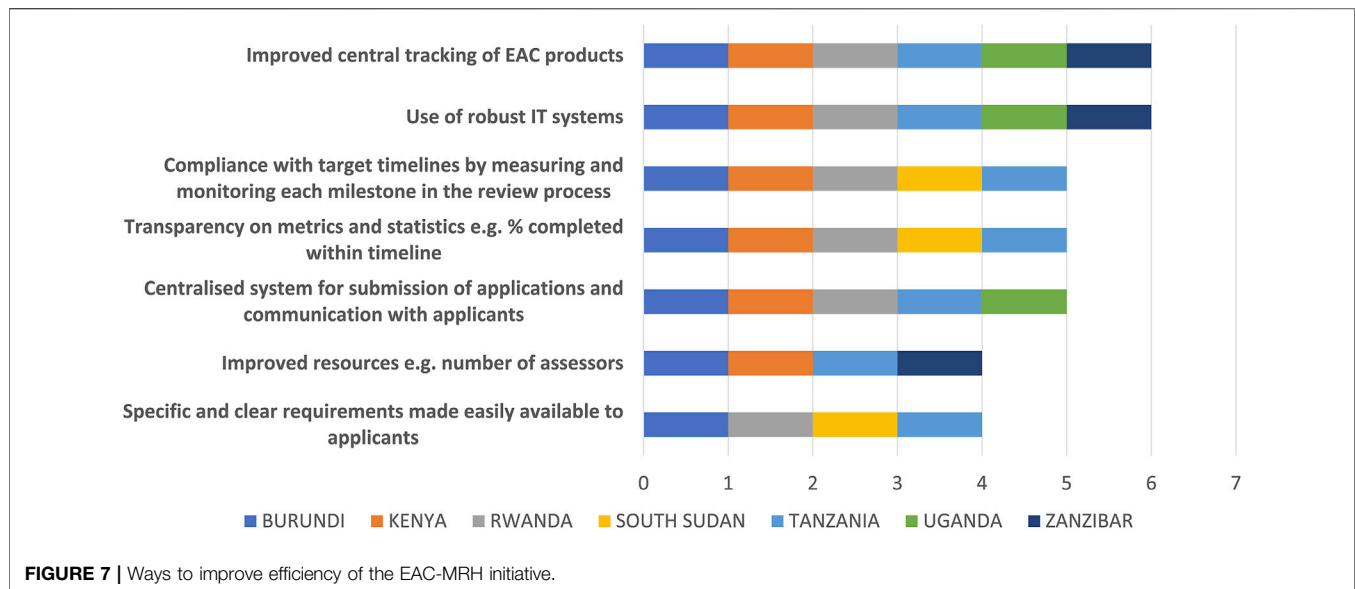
Improved central tracking of EAC products

Use of robust IT systems

Compliance with target timelines by measuring and monitoring each milestone in the review process

Transparency on metrics and statistics e.g. % completed within timeline

Centralised system for submission of applications and communication with applicants

Improved resources e.g. number of assessors

Specific and clear requirements made easily available to applicants

0 1 2 3 4 5 6 7

BURUNDI KENYA RWANDA SOUTH SUDAN TANZANIA UGANDA ZANZIBAR

FIGURE 7 | Ways to improve efficiency of the EAC-MRH initiative.